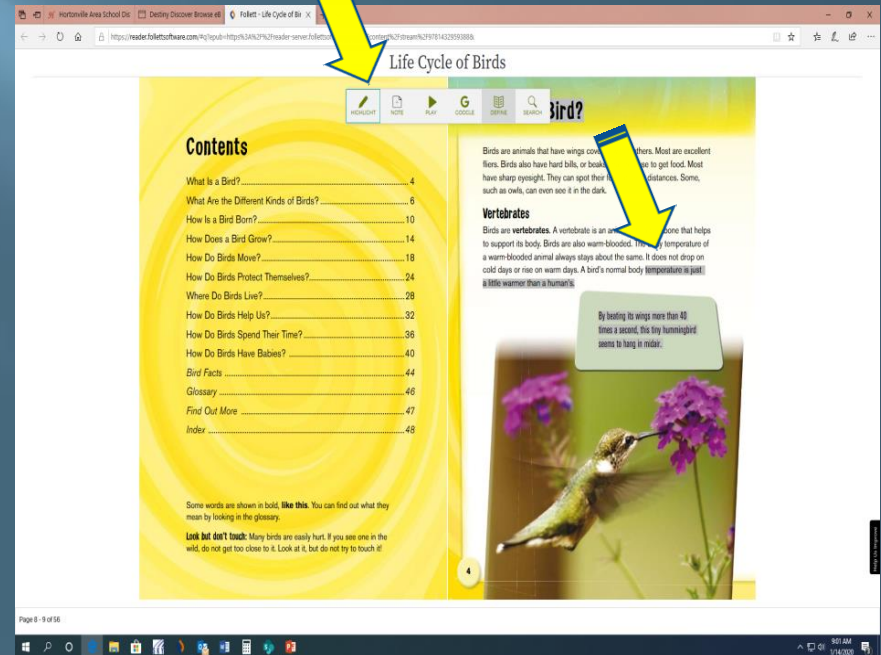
Hortonville Area School Dis | Destiny Discover Browse eB | Follett - Life Cycle of Bir

https://reader.follettsoftware.com/#/?epub=https%3A%2F%2Freader-server.follettso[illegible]content%2Fstream%2F9781432959388&

Life Cycle of Birds

HIGHLIGHT NOTE PLAY GOOGLE DEFINE SEARCH

Contents

What Is a Bird? 4
What Are the Different Kinds of Birds? 6
How Is a Bird Born? 10
How Does a Bird Grow? 14
How Do Birds Move? 18
How Do Birds Protect Themselves? 24
Where Do Birds Live? 28
How Do Birds Help Us? 32
How Do Birds Spend Their Time? 36
How Do Birds Have Babies? 40
Bird Facts 44
Glossary 46
Find Out More 47
Index 48

Some words are shown in bold, **like this**. You can find out what they mean by looking in the glossary.

**Look but don't touch:** Many birds are easily hurt. If you see one in the wild, do not get too close to it. Look at it, but do not try to touch it!

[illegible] Bird?

Birds are animals that have wings cov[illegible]thers. Most are excellent fliers. Birds also have hard bills, or beak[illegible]se to get food. Most have sharp eyesight. They can spot their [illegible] distances. Some, such as owls, can even see it in the dark.

Vertebrates

Birds are **vertebrates**. A vertebrate is an a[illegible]bone that helps to support its body. Birds are also warm-blooded. The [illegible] temperature of a warm-blooded animal always stays about the same. It does not drop on cold days or rise on warm days. A bird's normal body temperature is just a little warmer than a human's.

By beating its wings more than 40 times a second, this tiny hummingbird seems to hang in midair.

4

Page 8 - 9 of 56

9:01 AM
1/14/2020